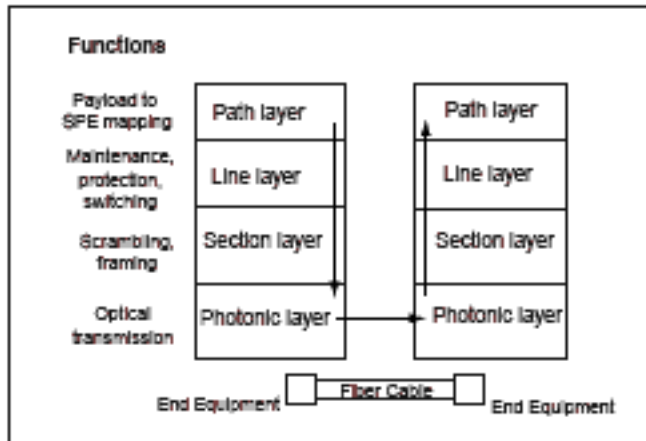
Functions

Payload to SPE mapping

Maintenance, protection, switching

Scrambling, framing

Optical transmission

Path layer

Line layer

Section layer

Photonic layer

Path layer

Line layer

Section layer

Photonic layer

Fiber Cable

End Equipment

End Equipment